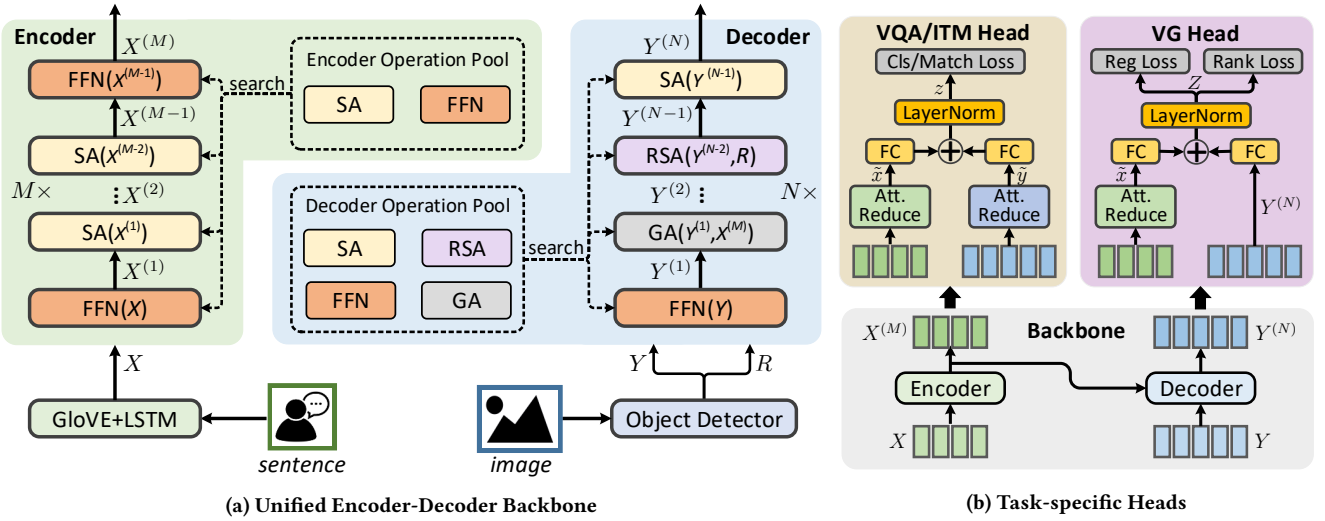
Encoder

$X^{(M)}$

FFN($X^{(M-1)}$)

search

Encoder Operation Pool

SA

FFN

$X^{(M-1)}$

SA($X^{(M-2)}$)

$M\times$

$X^{(2)}$

SA($X^{(1)}$)

$X^{(1)}$

FFN($X$)

$X$

GloVE+LSTM

sentence

$Y^{(N)}$

Decoder

SA($Y^{(N-1)}$)

$Y^{(N-1)}$

RSA($Y^{(N-2)}$,$R$)

$Y^{(2)}$

$N\times$

Decoder Operation Pool

SA

RSA

FFN

GA

search

GA($Y^{(1)}$,$X^{(M)}$)

$Y^{(1)}$

FFN($Y$)

$Y$

$R$

image

Object Detector

(a) Unified Encoder-Decoder Backbone

VQA/ITM Head

Cls/Match Loss

$z$

LayerNorm

FC

FC

$\tilde{x}$

$\tilde{y}$

Att. Reduce

Att. Reduce

VG Head

Reg Loss

Rank Loss

$Z$

LayerNorm

FC

FC

$\tilde{x}$

Att. Reduce

$Y^{(N)}$

$X^{(M)}$

Backbone

$Y^{(N)}$

Encoder

Decoder

$X$

$Y$

(b) Task-specific Heads